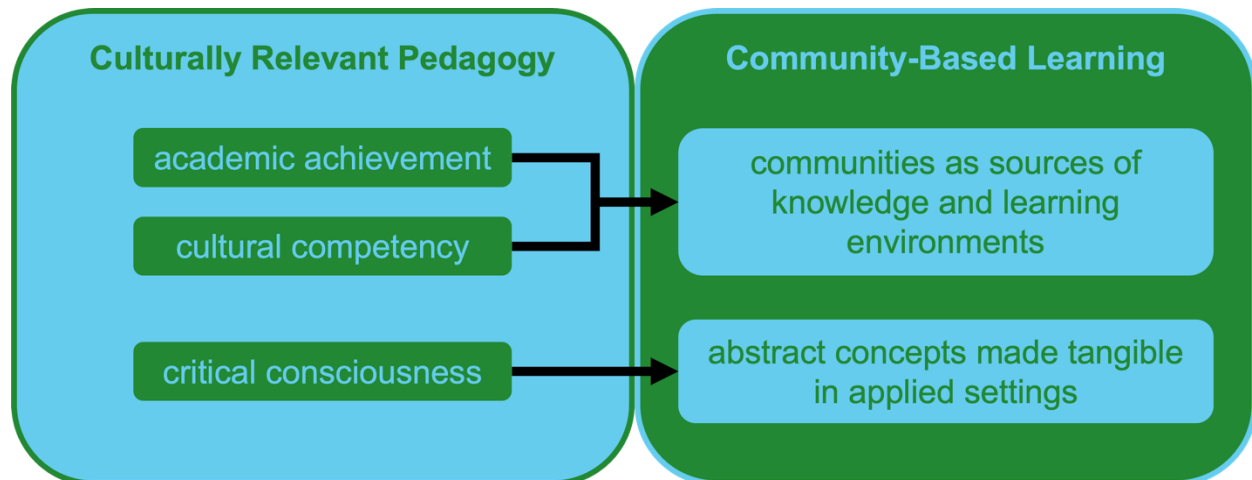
Culturally Relevant Pedagogy

academic achievement

cultural competency

critical consciousness

Community-Based Learning

communities as sources of knowledge and learning environments

abstract concepts made tangible in applied settings